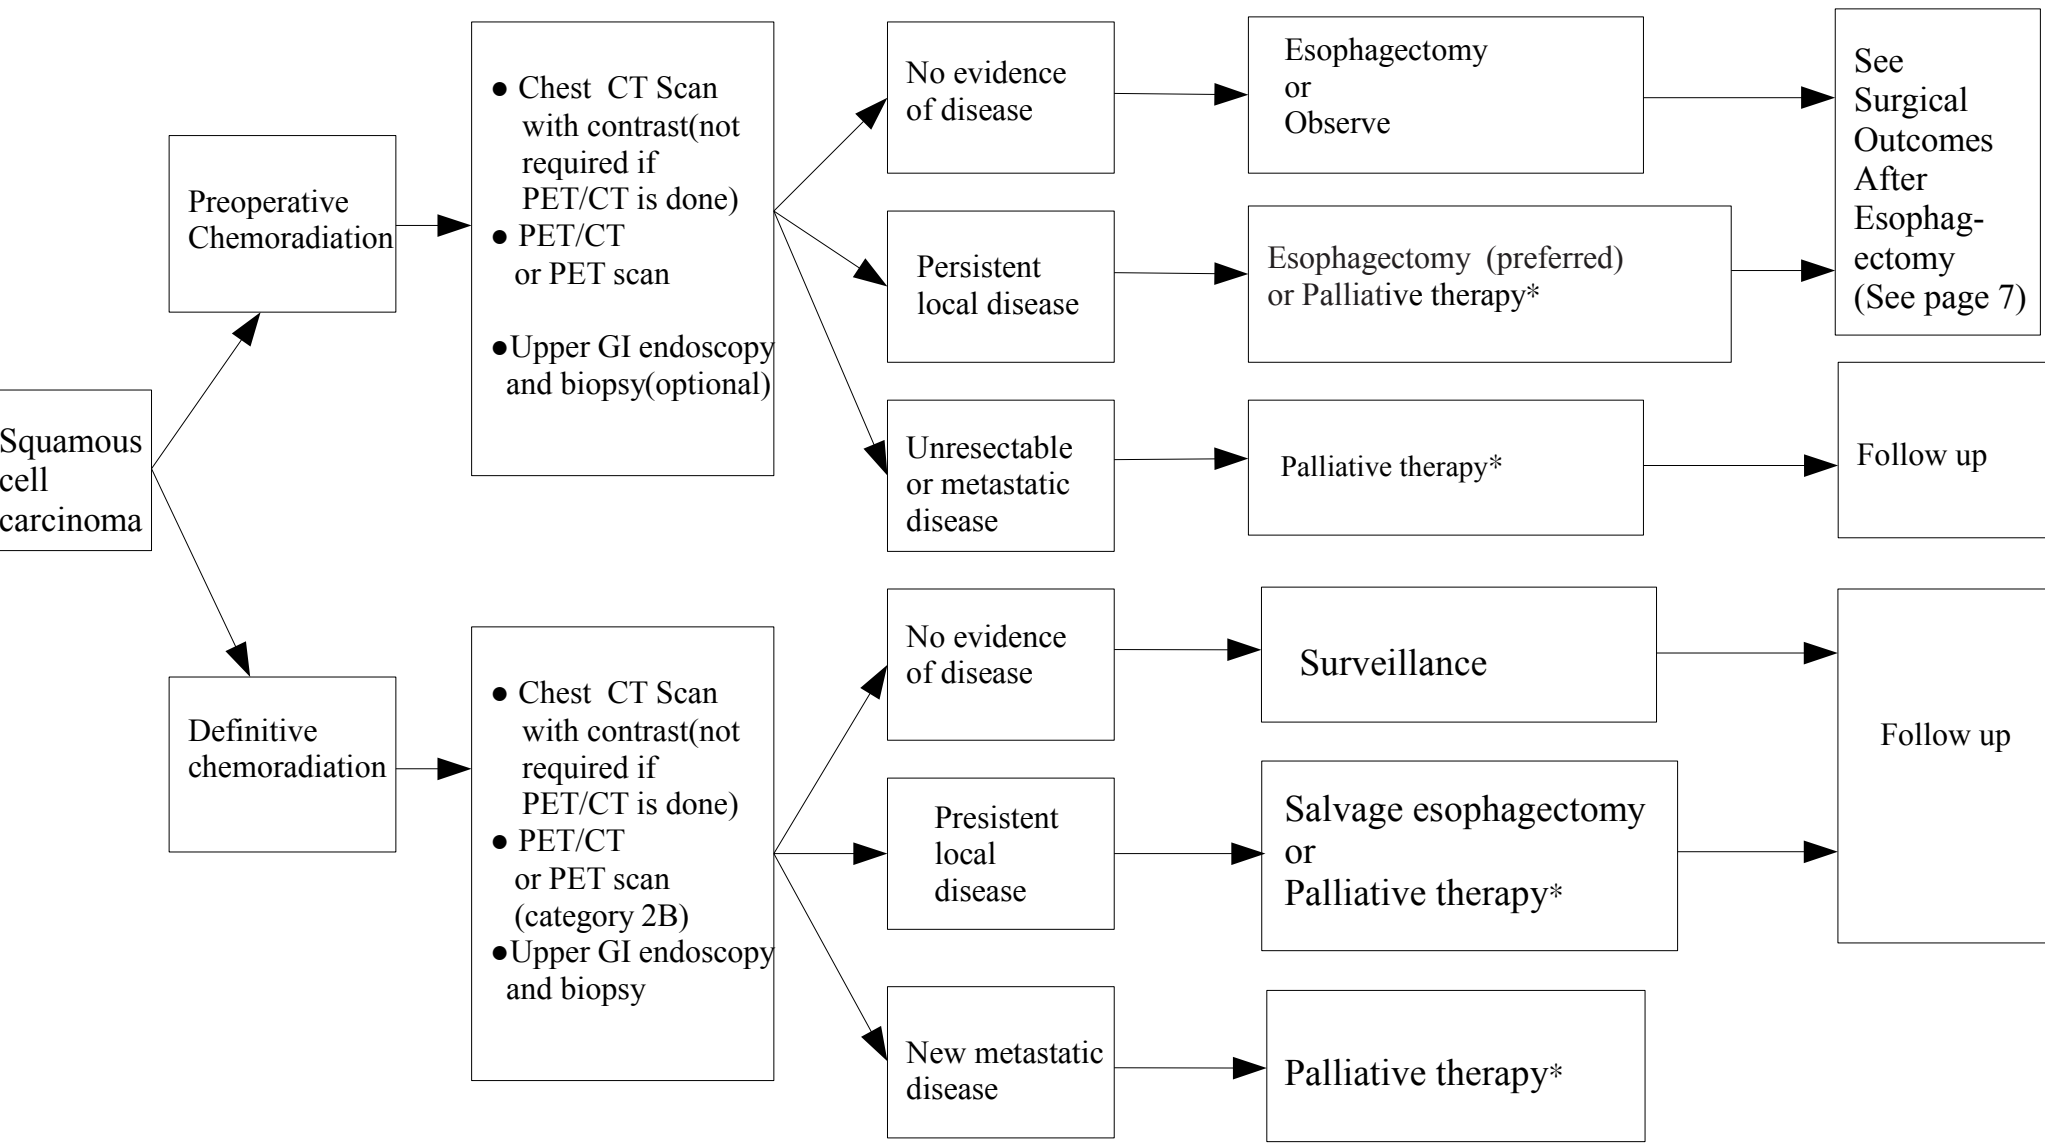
Squamous cell carcinoma

Preoperative Chemoradiation

● Chest CT Scan with contrast(not required if PET/CT is done)
● PET/CT or PET scan
●Upper GI endoscopy and biopsy(optional)

No evidence of disease

Esophagectomy or Observe

Persistent local disease

Esophagectomy (preferred) or Palliative therapy*

See Surgical Outcomes After Esophagectomy (See page 7)

Unresectable or metastatic disease

Palliative therapy*

Follow up

Definitive chemoradiation

● Chest CT Scan with contrast(not required if PET/CT is done)
● PET/CT or PET scan (category 2B)
●Upper GI endoscopy and biopsy

No evidence of disease

Surveillance

Presistent local disease

Salvage esophagectomy or Palliative therapy*

Follow up

New metastatic disease

Palliative therapy*